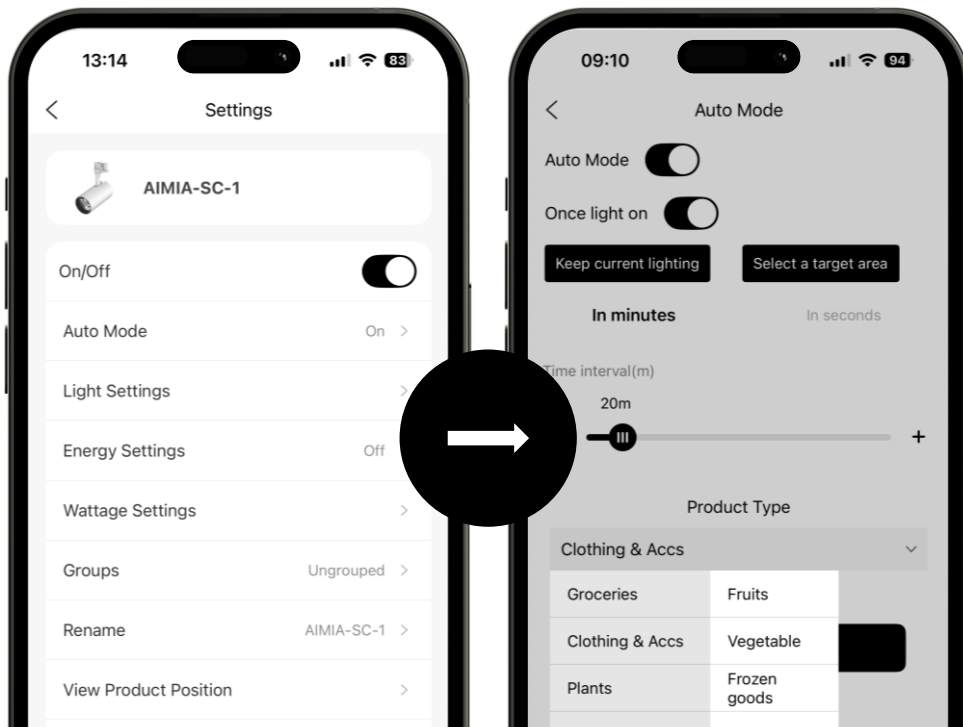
13:14

83

Settings

AIMIA-SC-1

On/Off

Auto Mode On

Light Settings

Energy Settings Off

Wattage Settings

Groups Ungrouped

Rename AIMIA-SC-1

View Product Position

09:10

94

Auto Mode

Auto Mode

Once light on

Keep current lighting

Select a target area

In minutes

In seconds

Time interval(m)

20m

+

Product Type

Clothing & Accs

| Groceries | Fruits |
|---|---|
| Clothing & Accs | Vegetable |
| Plants | Frozen goods |